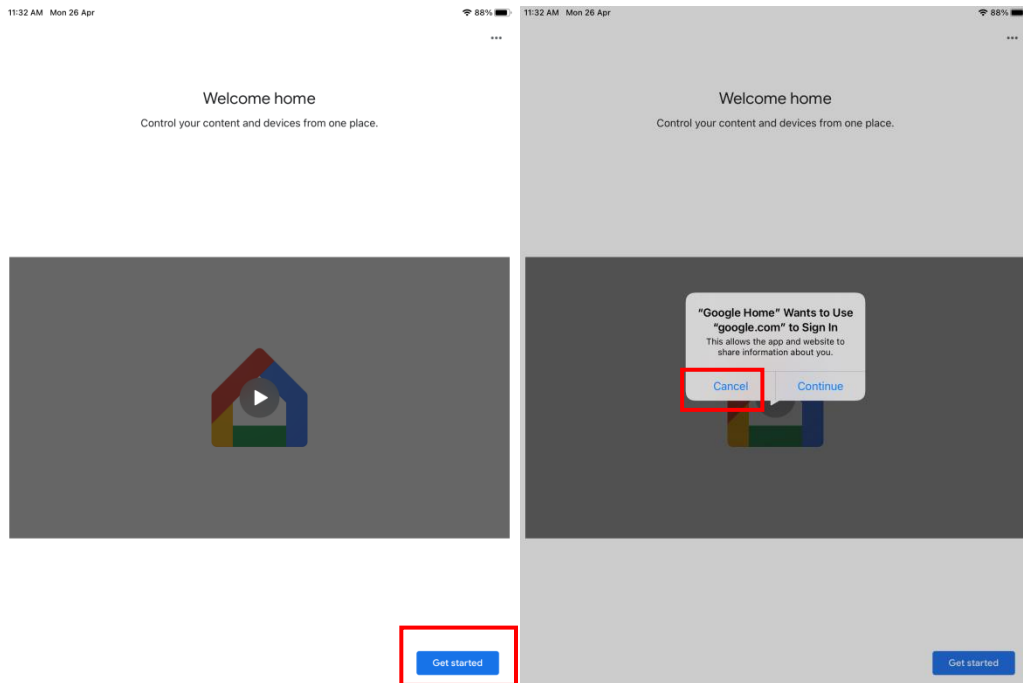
11:32 AM Mon 26 Apr
88%
•••

Welcome home

Control your content and devices from one place.

Get started

11:32 AM Mon 26 Apr
88%
•••

Welcome home

Control your content and devices from one place.

"Google Home" Wants to Use "google.com" to Sign In

This allows the app and website to share information about you.

Cancel
Continue

Get started